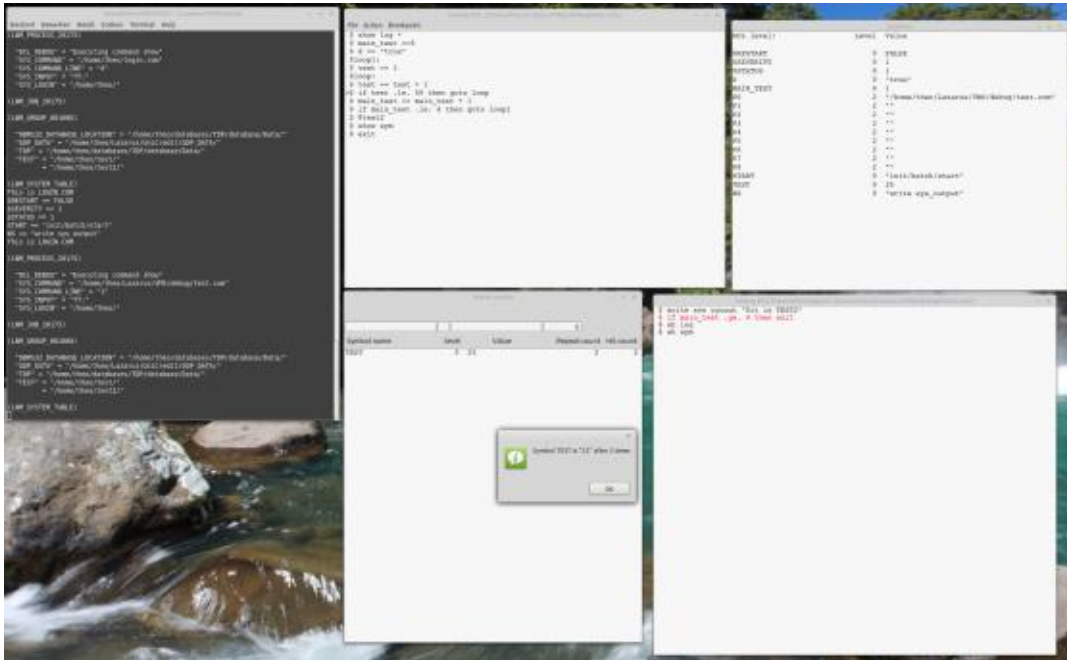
Session Terminal Help

(LNM_PROCESS_DCITS)

"DCL_DEBUG" = "Executing command @%s"
"SYS_COMMAND" = "/home/Dos/login.com"
"SYS_COMMAND_LINE" = "@"
"SYS_INPUT" = "TT:"
"SYS_LOGIN" = "/home/Dos/"

(LNM_JOB_DCITS)

(LNM_GROUP_DCGUNS)

"DBMS32 DATABASE LOCATION" = "/home/Dos/database/TDP/database/Data/"
"DDF PATH" = "/home/Dos/Lazarus/dcl/dcl/DDF PATH"
"TDP" = "/home/Dos/database/TDP/database/Data/"
"TEST" = "/home/Dos/test/"
= "/home/Dos/test2/"

(LNM_SYSTEM_TABLE)
FILE is LOGIN.COM
$RESTART == FALSE
$SEVERITY == 1
$STATUS == 1
START == "lnit/batch/start"
WS == "write sys_output"
FILE is LOGIN.COM

(LNM_PROCESS_DCITS)

"DCL_DEBUG" = "Executing command @%s"
"SYS_COMMAND" = "/home/Dos/Lazarus/VMS/debug/test.com"
"SYS_COMMAND_LINE" = "@"
"SYS_INPUT" = "TT:"
"SYS_LOGIN" = "/home/Dos/"

(LNM_JOB_DCITS)

(LNM_GROUP_DCGUNS)

"DBMS32 DATABASE LOCATION" = "/home/Dos/database/TDP/database/Data/"
"DDF PATH" = "/home/Dos/Lazarus/dcl/dcl/DDF PATH"
"TDP" = "/home/Dos/database/TDP/database/Data/"
"TEST" = "/home/Dos/test/"
= "/home/Dos/test2/"

(LNM_SYSTEM_TABLE)

File Action Breakpoint
$ show log *
$ main_test :=0
$ d == "true"
$loop1:
$ test == 1
$loop:
$ test == test + 1
$ if test .le. 50 then goto loop
$ main_test == main_test + 1
$ if main_test .le. 4 then goto loop1
$ @test2
$ show sym
$ exit

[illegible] level) | Level | Value
$RESTART | 0 | FALSE
$SEVERITY | 0 | 1
$STATUS | 0 | 1
D | 0 | "true"
MAIN_TEST | 0 | 1
P0 | 2 | "/home/Dos/Lazarus/VMS/debug/test.com"
P1 | 2 | ""
P2 | 2 | ""
P3 | 2 | ""
P4 | 2 | ""
P5 | 2 | ""
P6 | 2 | ""
P7 | 2 | ""
P8 | 2 | ""
START | 0 | "lnit/batch/start"
TEST | 0 | 25
WS | 0 | "write sys_output"

| Symbol name | level | Value | Repeat count | Hit count |
|---|---|---|---|---|
| TEST | 0 | 25 | 3 | 3 |

Symbol TEST is "25" after 3 times
OK

$ write sys_output "Dir in TEST2"
$ if main_test .ge. 4 then exit
$ sh log
$ sh sym